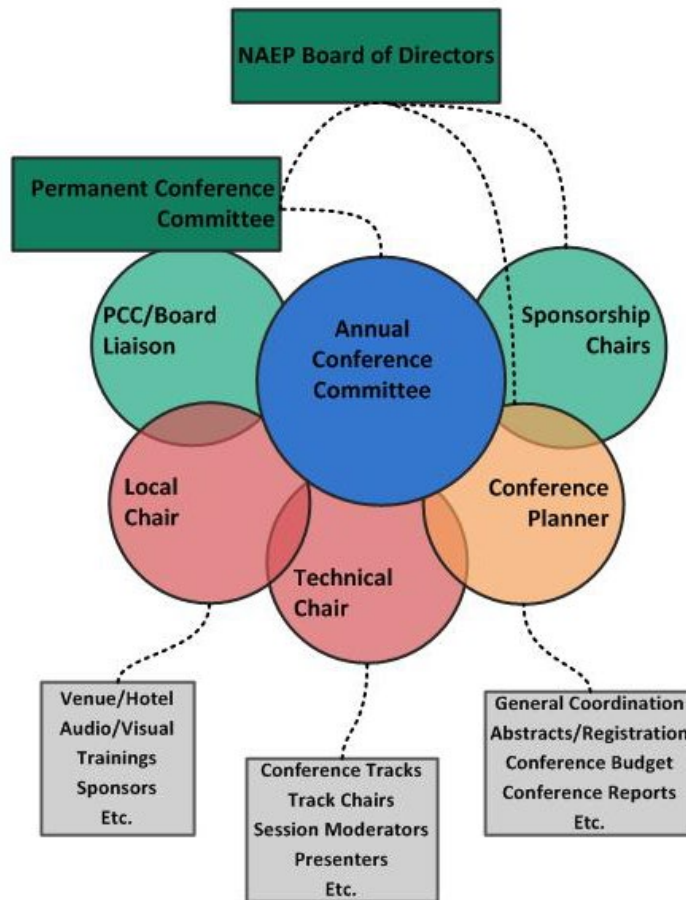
NAEP Board of Directors

Permanent Conference Committee

PCC/Board Liaison

Annual Conference Committee

Sponsorship Chairs

Local Chair

Technical Chair

Conference Planner

Venue/Hotel
Audio/Visual
Trainings
Sponsors
Etc.

Conference Tracks
Track Chairs
Session Moderators
Presenters
Etc.

General Coordination
Abstracts/Registration
Conference Budget
Conference Reports
Etc.